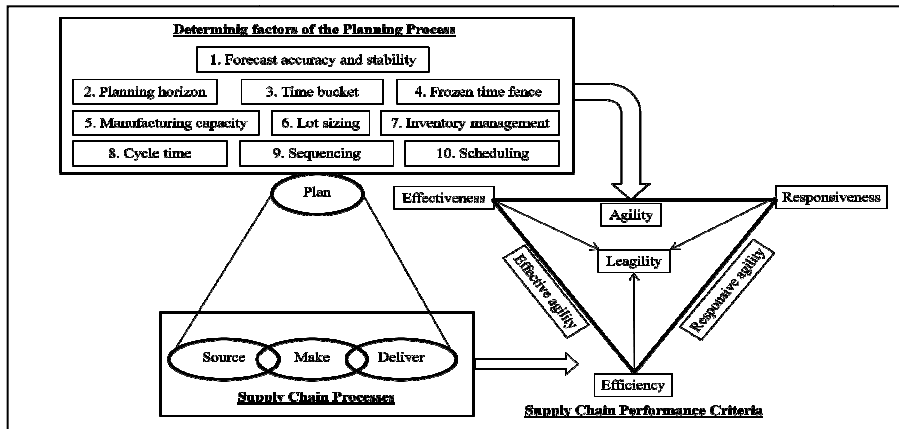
Determining factors of the Planning Process

1. Forecast accuracy and stability

2. Planning horizon

3. Time bucket

4. Frozen time fence

5. Manufacturing capacity

6. Lot sizing

7. Inventory management

8. Cycle time

9. Sequencing

10. Scheduling

Plan

Effectiveness

Agility

Responsiveness

Leagility

Effective agility

Responsive agility

Source

Make

Deliver

Supply Chain Processes

Efficiency

Supply Chain Performance Criteria